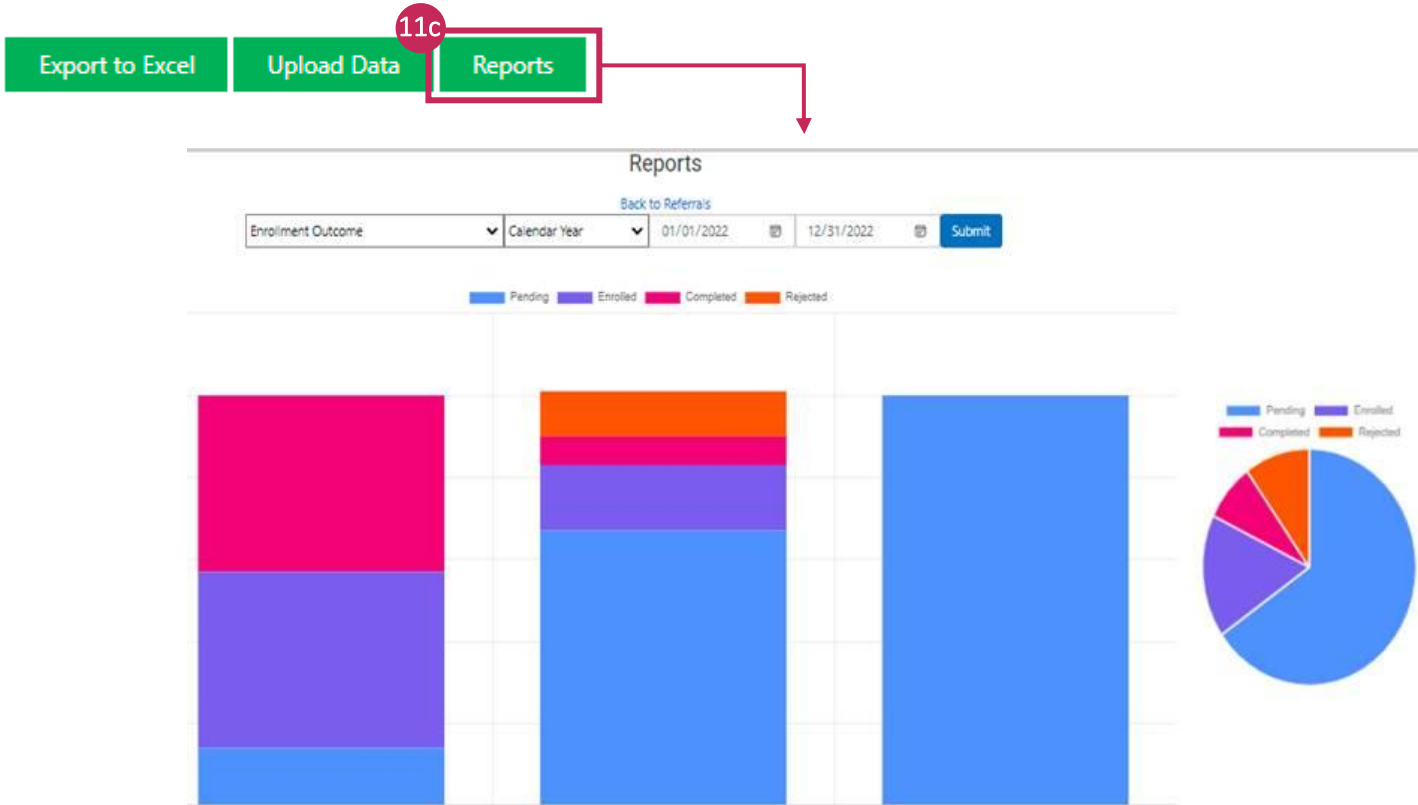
Export to Excel

Upload Data

11c

Reports

Reports

Back to Referrals

Enrollment Outcome

Calendar Year

01/01/2022

12/31/2022

Submit

Pending Enrolled Completed Rejected

Pending Enrolled Completed Rejected